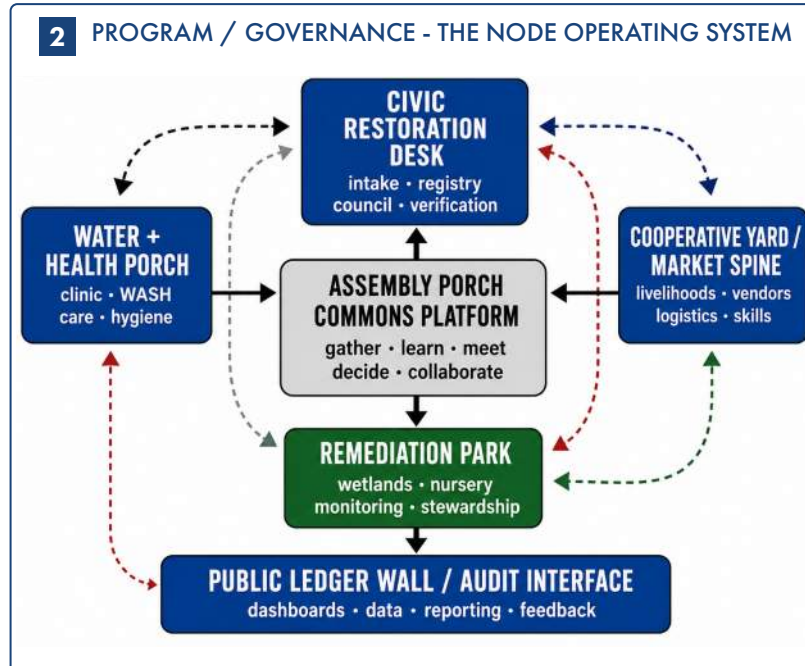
2 PROGRAM / GOVERNANCE - THE NODE OPERATING SYSTEM

CIVIC RESTORATION DESK
intake • registry
council • verification

WATER + HEALTH PORCH
clinic • WASH
care • hygiene

ASSEMBLY PORCH COMMONS PLATFORM
gather • learn • meet
decide • collaborate

COOPERATIVE YARD / MARKET SPINE
livelihoods • vendors
logistics • skills

REMEDIATION PARK
wetlands • nursery
monitoring • stewardship

PUBLIC LEDGER WALL / AUDIT INTERFACE
dashboards • data • reporting • feedback